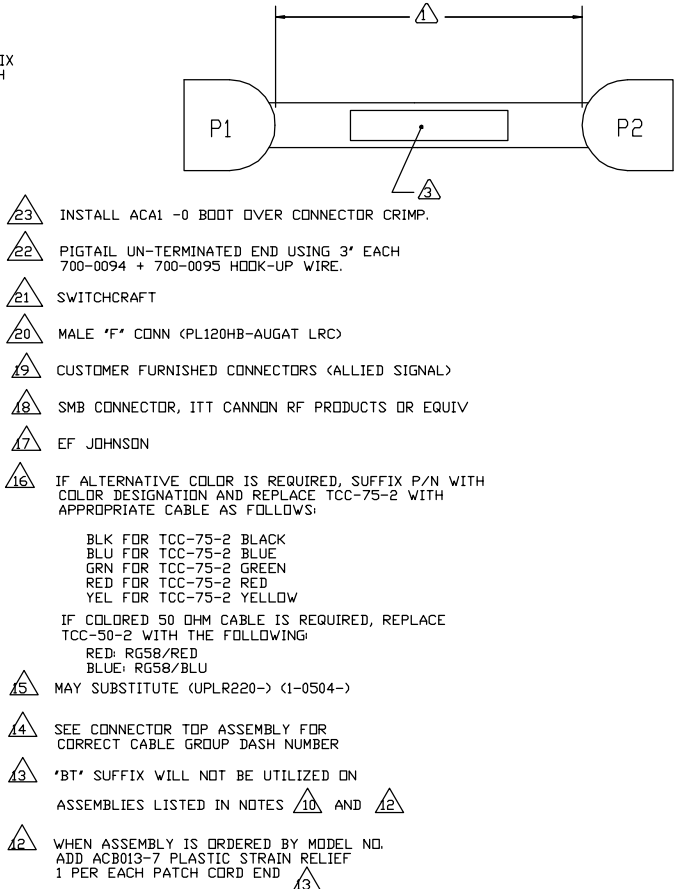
IX
H

1

P1

P2

3

23 INSTALL ACA1 -0 BOOT OVER CONNECTOR CRIMP.

22 PIGTAIL UN-TERMINATED END USING 3' EACH 700-0094 + 700-0095 HOOK-UP WIRE.

21 SWITCHCRAFT

20 MALE 'F' CONN (PL120HB-AUGAT LRC)

19 CUSTOMER FURNISHED CONNECTORS (ALLIED SIGNAL)

18 SMB CONNECTOR, ITT CANNON RF PRODUCTS OR EQUIV

17 EF JOHNSON

16 IF ALTERNATIVE COLOR IS REQUIRED, SUFFIX P/N WITH COLOR DESIGNATION AND REPLACE TCC-75-2 WITH APPROPRIATE CABLE AS FOLLOWS:

BLK FOR TCC-75-2 BLACK
BLU FOR TCC-75-2 BLUE
GRN FOR TCC-75-2 GREEN
RED FOR TCC-75-2 RED
YEL FOR TCC-75-2 YELLOW

IF COLORED 50 OHM CABLE IS REQUIRED, REPLACE TCC-50-2 WITH THE FOLLOWING:
RED: RG58/RED
BLUE: RG58/BLU

15 MAY SUBSTITUTE (UPLR220-) (1-0504-)

14 SEE CONNECTOR TOP ASSEMBLY FOR CORRECT CABLE GROUP DASH NUMBER

13 'BT' SUFFIX WILL NOT BE UTILIZED ON

ASSEMBLIES LISTED IN NOTES 10 AND 12

12 WHEN ASSEMBLY IS ORDERED BY MODEL NO. ADD ACB013-7 PLASTIC STRAIN RELIEF 1 PER EACH PATCH CORD END 13